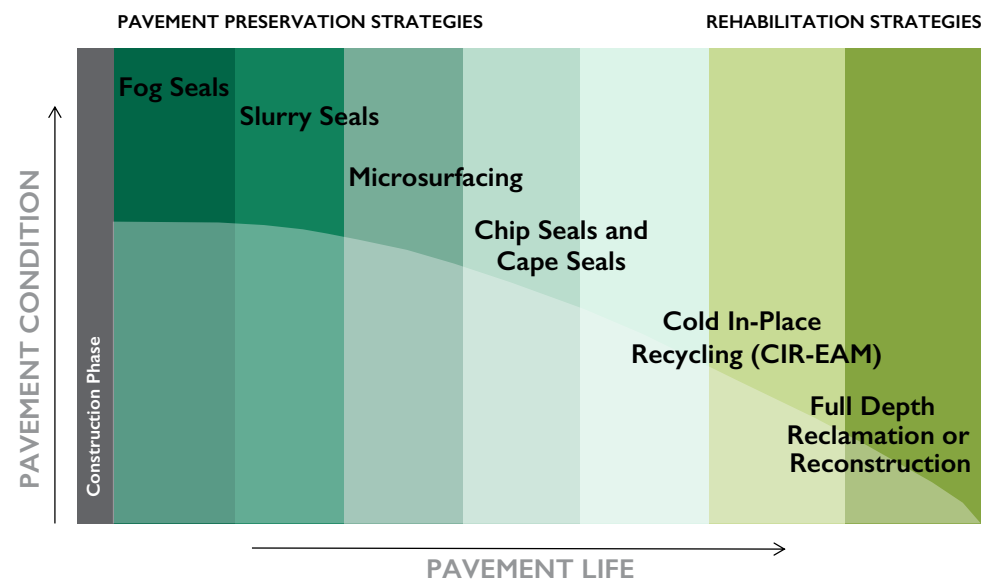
PAVEMENT PRESERVATION STRATEGIES

REHABILITATION STRATEGIES

PAVEMENT CONDITION

Construction Phase

Fog Seals

Slurry Seals

Microsurfacing

Chip Seals and Cape Seals

Cold In-Place Recycling (CIR-EAM)

Full Depth Reclamation or Reconstruction

PAVEMENT LIFE